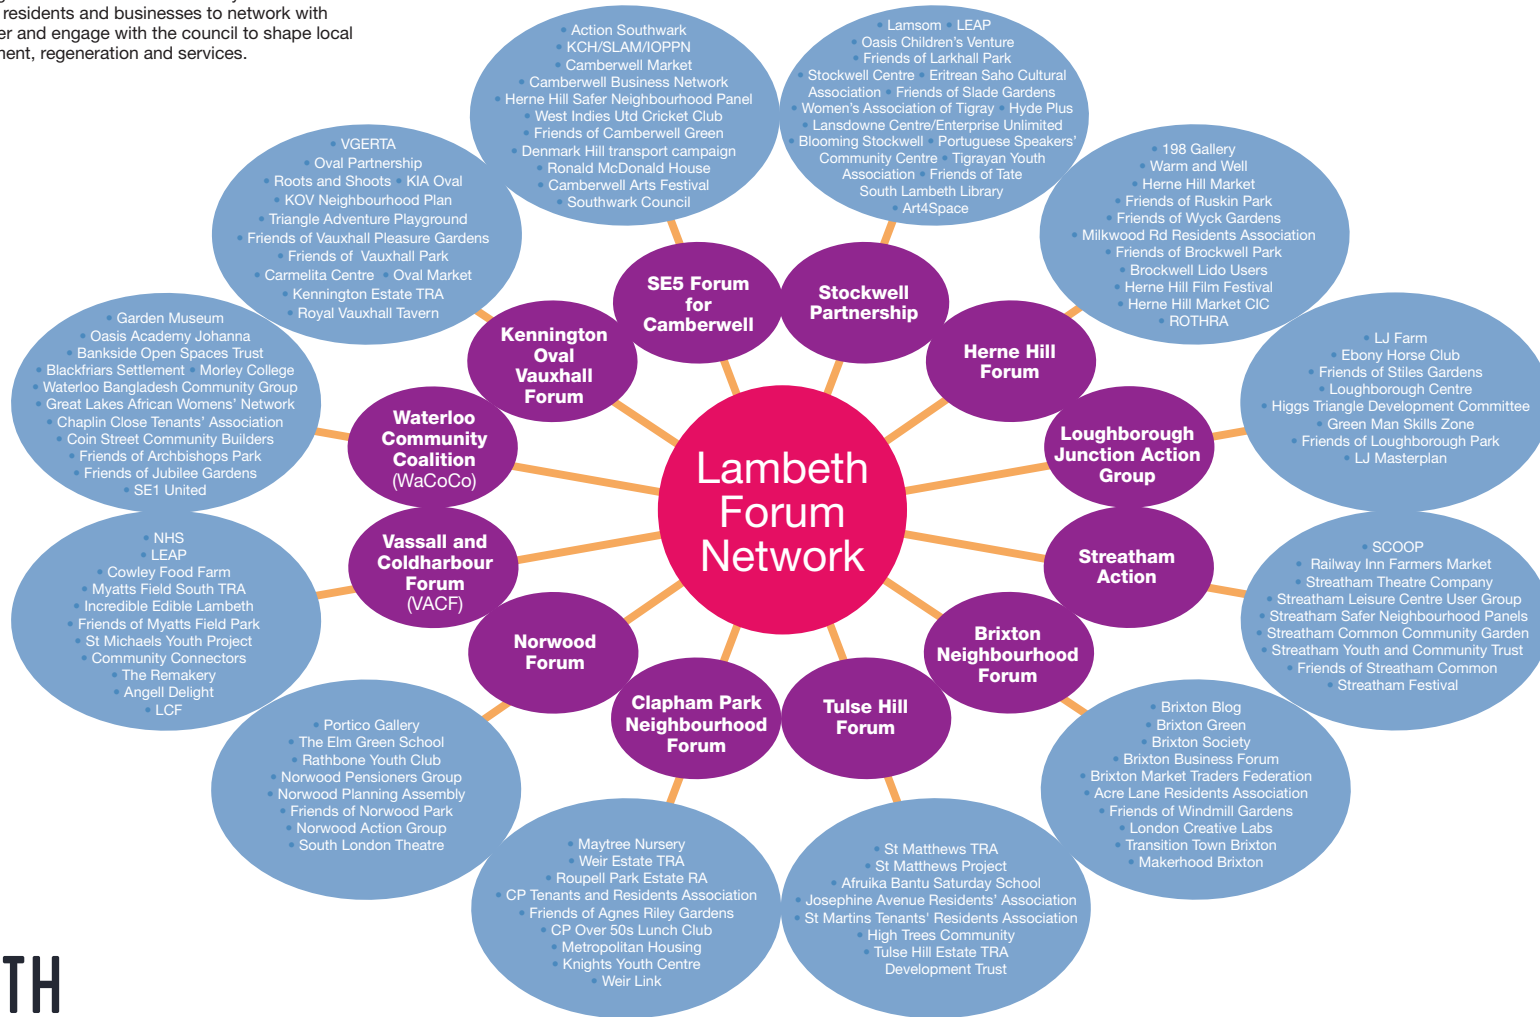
g residents and businesses to network with er and engage with the council to shape local nent, regeneration and services.

Lambeth Forum Network

SE5 Forum for Camberwell

Action Southwark
KCH/SLAM/IOPPN
Camberwell Market
Camberwell Business Network
Herne Hill Safer Neighbourhood Panel
West Indies Utd Cricket Club
Friends of Camberwell Green
Denmark Hill transport campaign
Ronald McDonald House
Camberwell Arts Festival
Southwark Council

Stockwell Partnership

Lamsom • LEAP
Oasis Children's Venture
Friends of Larkhall Park
Stockwell Centre • Eritrean Saho Cultural Association • Friends of Slade Gardens
Women's Association of Tigray • Hyde Plus
Lansdowne Centre/Enterprise Unlimited
Blooming Stockwell • Portuguese Speakers' Community Centre • Tigrayan Youth Association • Friends of Tate South Lambeth Library
Art4Space

Herne Hill Forum

198 Gallery
Warm and Well
Herne Hill Market
Friends of Ruskin Park
Friends of Wyck Gardens
Milkwood Rd Residents Association
Friends of Brockwell Park
Brockwell Lido Users
Herne Hill Film Festival
Herne Hill Market CIC
ROTHRA

Loughborough Junction Action Group

LJ Farm
Ebony Horse Club
Friends of Stiles Gardens
Loughborough Centre
Higgs Triangle Development Committee
Green Man Skills Zone
Friends of Loughborough Park
LJ Masterplan

Streatham Action

SCOOP
Railway Inn Farmers Market
Streatham Theatre Company
Streatham Leisure Centre User Group
Streatham Safer Neighbourhood Panels
Streatham Common Community Garden
Streatham Youth and Community Trust
Friends of Streatham Common
Streatham Festival

Brixton Neighbourhood Forum

Brixton Blog
Brixton Green
Brixton Society
Brixton Business Forum
Brixton Market Traders Federation
Acre Lane Residents Association
Friends of Windmill Gardens
London Creative Labs
Transition Town Brixton
Makerhood Brixton

Tulse Hill Forum

St Matthews TRA
St Matthews Project
Afruika Bantu Saturday School
Josephine Avenue Residents' Association
St Martins Tenants' Residents Association
High Trees Community
Tulse Hill Estate TRA
Development Trust

Clapham Park Neighbourhood Forum

Maytree Nursery
Weir Estate TRA
Roupell Park Estate RA
CP Tenants and Residents Association
Friends of Agnes Riley Gardens
CP Over 50s Lunch Club
Metropolitan Housing
Knights Youth Centre
Weir Link

Norwood Forum

Portico Gallery
The Elm Green School
Rathbone Youth Club
Norwood Pensioners Group
Norwood Planning Assembly
Friends of Norwood Park
Norwood Action Group
South London Theatre

Vassall and Coldharbour Forum (VACF)

NHS
LEAP
Cowley Food Farm
Myatts Field South TRA
Incredible Edible Lambeth
Friends of Myatts Field Park
St Michaels Youth Project
Community Connectors
The Remakery
Angell Delight
LCF

Waterloo Community Coalition (WaCoCo)

Garden Museum
Oasis Academy Johanna
Bankside Open Spaces Trust
Blackfriars Settlement • Morley College
Waterloo Bangladesh Community Group
Great Lakes African Womens' Network
Chaplin Close Tenants' Association
Coin Street Community Builders
Friends of Archbishops Park
Friends of Jubilee Gardens
SE1 United

Kennington Oval Vauxhall Forum

VGERTA
Oval Partnership
Roots and Shoots • KIA Oval
KOV Neighbourhood Plan
Triangle Adventure Playground
Friends of Vauxhall Pleasure Gardens
Friends of Vauxhall Park
Carmelita Centre • Oval Market
Kennington Estate TRA
Royal Vauxhall Tavern

TH